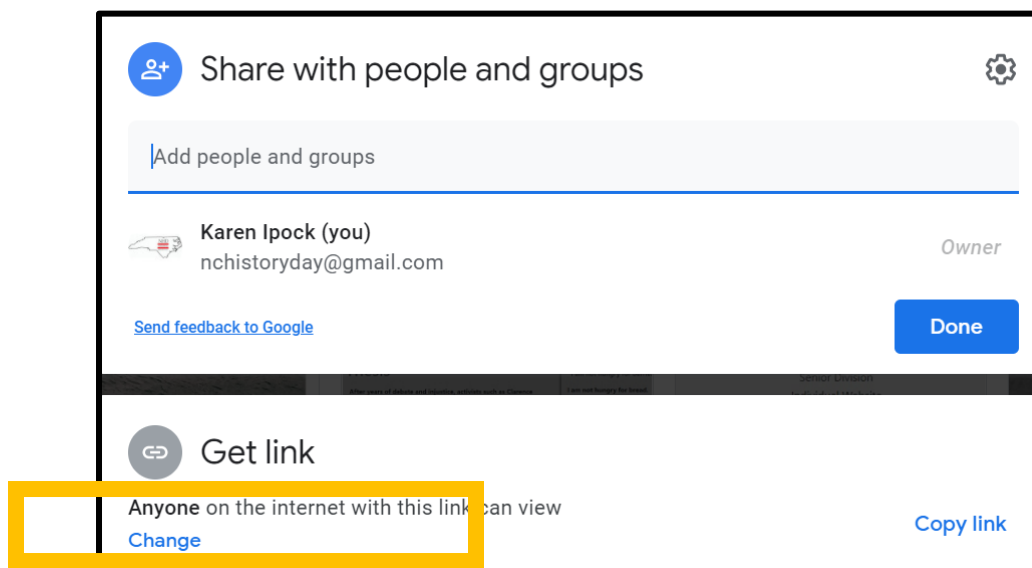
Share with people and groups

Add people and groups

Karen Ipock (you)
nchistoryday@gmail.com

Owner

Send feedback to Google

Done

Get link

Anyone on the internet with this link can view
Change

Copy link